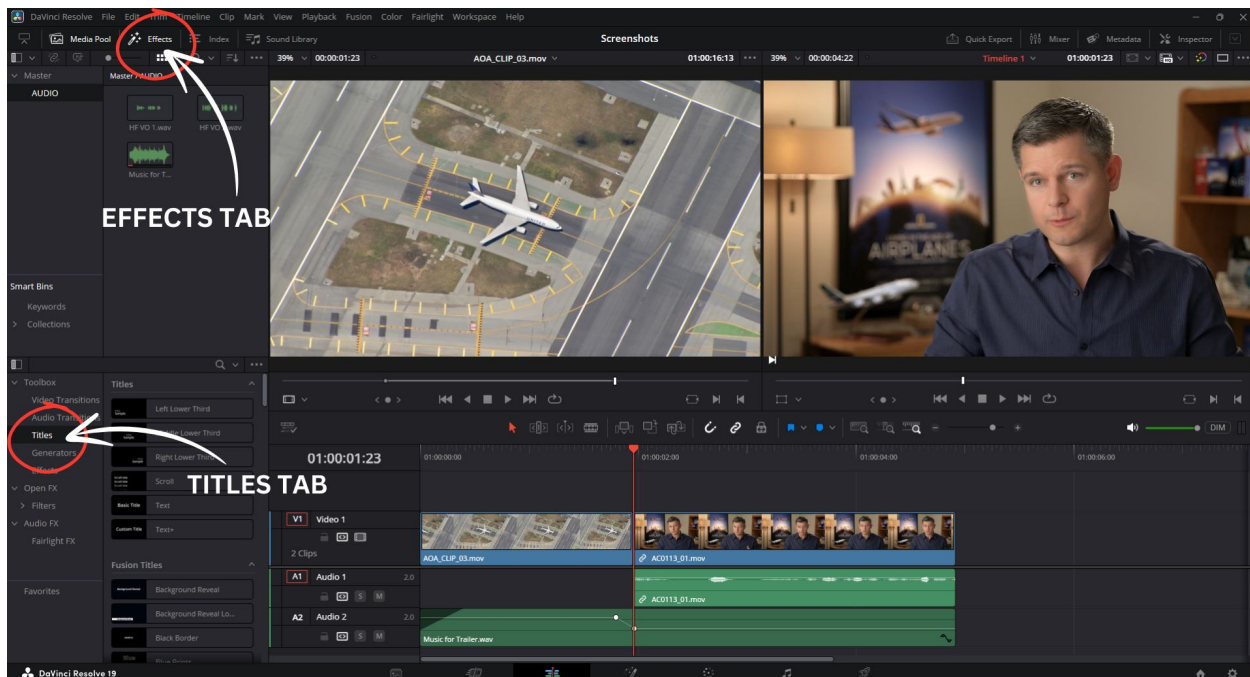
DaVinci Resolve File Edit Trim Timeline Clip Mark View Playback Fusion Color Fairlight Workspace Help

Media Pool Effects Index Sound Library

Screenshots

Quick Export Mixer Metadata Inspector

39% 00:00:01:23 AOA_CLIP_03.mov 01:00:16:13 39% 00:00:04:22 Timeline 1 01:00:01:23

Master
AUDIO

Master / AUDIO

HF VO 1.wav HF VO 2.wav Music for T...

EFFECTS TAB

Smart Bins
Keywords
Collections

Toolbox
Video Transitions
Audio Transitions
Titles
Generators
Effects
Open FX
Filters
Audio FX
Fairlight FX

Favorites

Titles
Left Lower Third
Middle Lower Third
Right Lower Third
Scroll
Basic Title Text
Custom Title Text+

Fusion Titles
Background Reveal
Background Reveal Lo...
Black Border
Blue Bars

TITLES TAB

AIRPLANES

01:00:01:23

01:00:00:00 01:00:02:00 01:00:04:00 01:00:06:00

DIM

V1 Video 1
2 Clips
AOA_CLIP_03.mov
AC0113_01.mov

A1 Audio 1 2.0
AC0113_01.mov

A2 Audio 2 2.0
Music for Trailer.wav

DaVinci Resolve 19